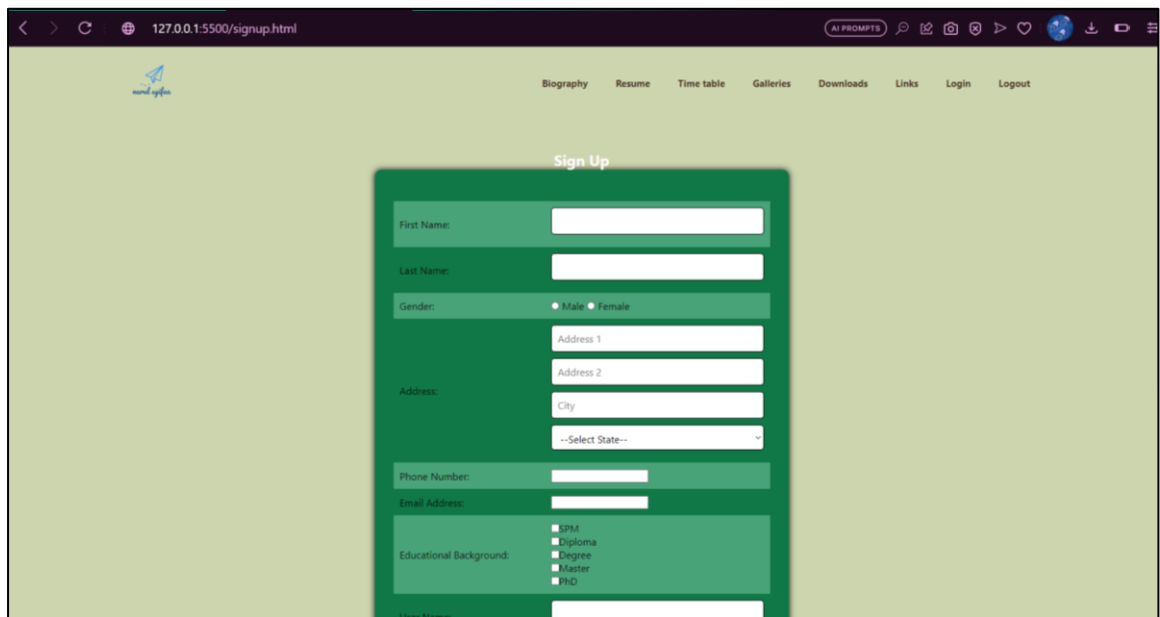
127.0.0.1:5500/signup.html

AI PROMPTS

nurul syifaa

Biography Resume Time table Galleries Downloads Links Login Logout

Sign Up

| First Name: | |
|---|---|
| Last Name: | |
| Gender: | Male Female |
| Address: | Address 1<br>Address 2<br>City<br>--Select State-- |
| Phone Number: | |
| Email Address: | |
| Educational Background: | SPM<br>Diploma<br>Degree<br>Master<br>PhD |
| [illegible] | |